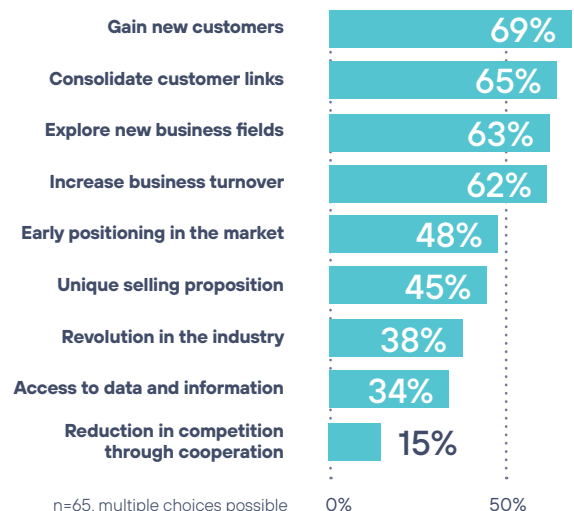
| | |
|---|---|
| Gain new customers | 69% |
| Consolidate customer links | 65% |
| Explore new business fields | 63% |
| Increase business turnover | 62% |
| Early positioning in the market | 48% |
| Unique selling proposition | 45% |
| Revolution in the industry | 38% |
| Access to data and information | 34% |
| Reduction in competition through cooperation | 15% |

n=65, multiple choices possible

0%

50%